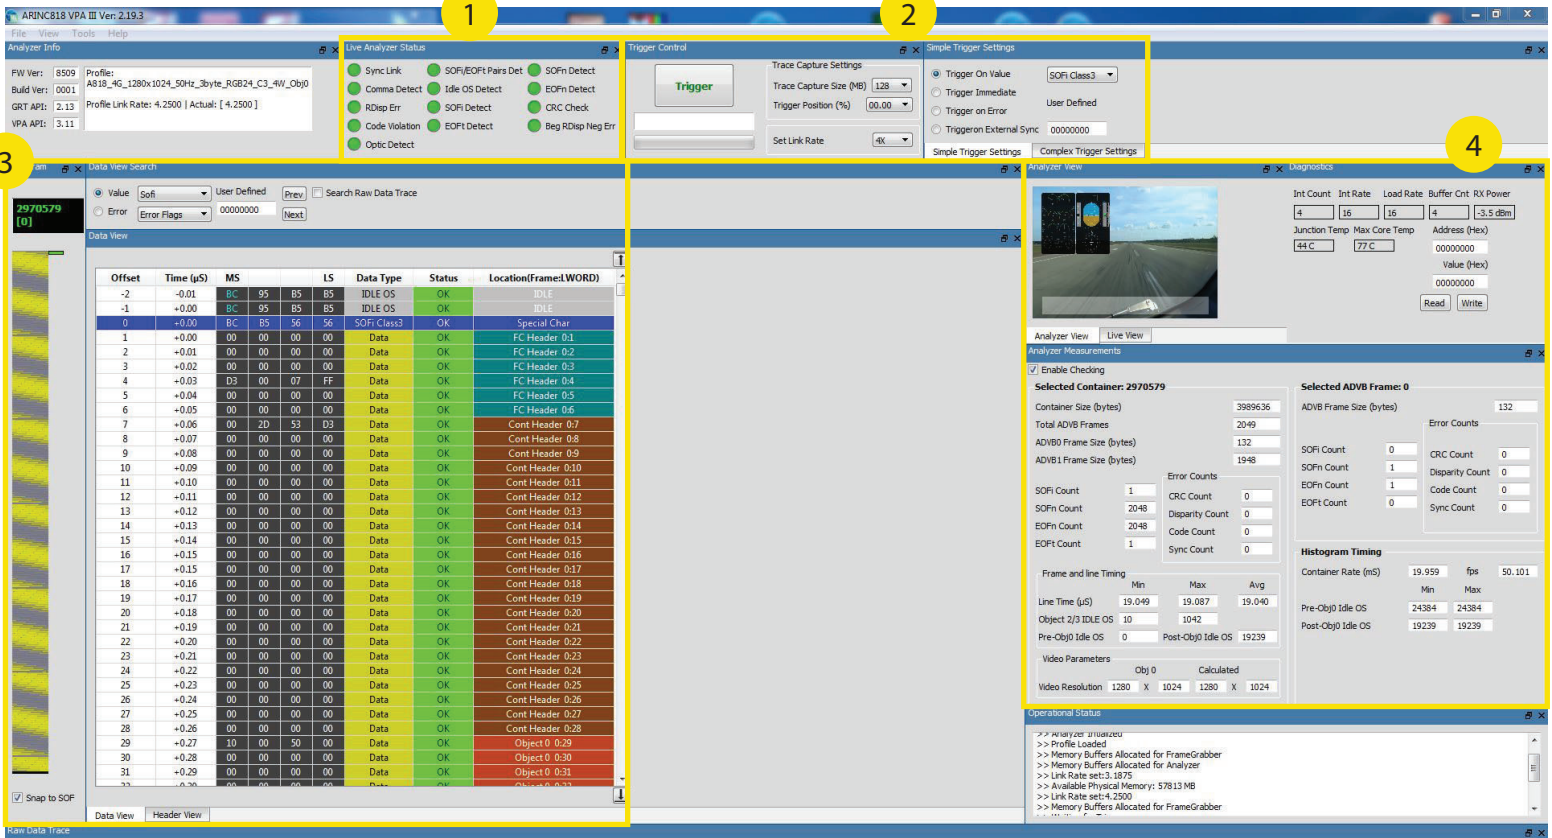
ARINC818 VPA III Ver: 2.19.3

File View Tools Help

1 2 3 4

Analyzer Info

FW Ver: 8509 Profile: A818_4G_1280x1024_50Hz_3byte_RGB24_C3_4W_Obj0
Build Ver: 0001
GRT API: 2.13 Profile Link Rate: 4.2500 | Actual: [ 4.2500 ]
VPA API: 3.11

Live Analyzer Status

Sync Link
Comma Detect
RDisp Err
Code Violation
Optic Detect
SOFi/EOFt Pairs Det
Idle OS Detect
SOFi Detect
EOFt Detect
SOFn Detect
EOFn Detect
CRC Check
Beg RDisp Neg Err

Trigger Control

Trigger

Trace Capture Settings
Trace Capture Size (MB) 128
Trigger Position (%) 00.00
Set Link Rate 4X

Simple Trigger Settings

Trigger On Value SOFi Class3
Trigger Immediate
Trigger on Error User Defined
Triggeron External Sync 00000000

Simple Trigger Settings | Complex Trigger Settings

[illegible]am
2970579 [0]
Snap to SOF

Data View Search

Value Sofi User Defined Prev Search Raw Data Trace
Error Error Flags 00000000 Next

Data View

| Offset | Time (μS) | MS | | | LS | Data Type | Status | Location(Frame:LWORD) |
|---|---|---|---|---|---|---|---|---|
| -2 | -0.01 | BC | 95 | B5 | B5 | IDLE OS | OK | IDLE |
| -1 | +0.00 | BC | 95 | B5 | B5 | IDLE OS | OK | IDLE |
| 0 | +0.00 | BC | B5 | 56 | 56 | SOFi Class3 | OK | Special Char |
| 1 | +0.00 | 00 | 00 | 00 | 00 | Data | OK | FC Header 0:1 |
| 2 | +0.01 | 00 | 00 | 00 | 00 | Data | OK | FC Header 0:2 |
| 3 | +0.02 | 00 | 00 | 00 | 00 | Data | OK | FC Header 0:3 |
| 4 | +0.03 | D3 | 00 | 07 | FF | Data | OK | FC Header 0:4 |
| 5 | +0.04 | 00 | 00 | 00 | 00 | Data | OK | FC Header 0:5 |
| 6 | +0.05 | 00 | 00 | 00 | 00 | Data | OK | FC Header 0:6 |
| 7 | +0.06 | 00 | 2D | 53 | D3 | Data | OK | Cont Header 0:7 |
| 8 | +0.07 | 00 | 00 | 00 | 00 | Data | OK | Cont Header 0:8 |
| 9 | +0.08 | 00 | 00 | 00 | 00 | Data | OK | Cont Header 0:9 |
| 10 | +0.09 | 00 | 00 | 00 | 00 | Data | OK | Cont Header 0:10 |
| 11 | +0.10 | 00 | 00 | 00 | 00 | Data | OK | Cont Header 0:11 |
| 12 | +0.11 | 00 | 00 | 00 | 00 | Data | OK | Cont Header 0:12 |
| 13 | +0.12 | 00 | 00 | 00 | 00 | Data | OK | Cont Header 0:13 |
| 14 | +0.13 | 00 | 00 | 00 | 00 | Data | OK | Cont Header 0:14 |
| 15 | +0.14 | 00 | 00 | 00 | 00 | Data | OK | Cont Header 0:15 |
| 16 | +0.15 | 00 | 00 | 00 | 00 | Data | OK | Cont Header 0:16 |
| 17 | +0.15 | 00 | 00 | 00 | 00 | Data | OK | Cont Header 0:17 |
| 18 | +0.16 | 00 | 00 | 00 | 00 | Data | OK | Cont Header 0:18 |
| 19 | +0.17 | 00 | 00 | 00 | 00 | Data | OK | Cont Header 0:19 |
| 20 | +0.18 | 00 | 00 | 00 | 00 | Data | OK | Cont Header 0:20 |
| 21 | +0.19 | 00 | 00 | 00 | 00 | Data | OK | Cont Header 0:21 |
| 22 | +0.20 | 00 | 00 | 00 | 00 | Data | OK | Cont Header 0:22 |
| 23 | +0.21 | 00 | 00 | 00 | 00 | Data | OK | Cont Header 0:23 |
| 24 | +0.22 | 00 | 00 | 00 | 00 | Data | OK | Cont Header 0:24 |
| 25 | +0.23 | 00 | 00 | 00 | 00 | Data | OK | Cont Header 0:25 |
| 26 | +0.24 | 00 | 00 | 00 | 00 | Data | OK | Cont Header 0:26 |
| 27 | +0.25 | 00 | 00 | 00 | 00 | Data | OK | Cont Header 0:27 |
| 28 | +0.26 | 00 | 00 | 00 | 00 | Data | OK | Cont Header 0:28 |
| 29 | +0.27 | 10 | 00 | 50 | 00 | Data | OK | Object 0 0:29 |
| 30 | +0.28 | 00 | 00 | 00 | 00 | Data | OK | Object 0 0:30 |
| 31 | +0.29 | 00 | 00 | 00 | 00 | Data | OK | Object 0 0:31 |

Data View | Header View

Analyzer View

Analyzer View | Live View

Diagnostics

Int Count 4 | Int Rate 16 | Load Rate 16 | Buffer Cnt 4 | RX Power -3.5 dBm
Junction Temp 44 C | Max Core Temp 77 C
Address (Hex) 00000000
Value (Hex) 00000000
Read Write

Analyzer Measurements

Enable Checking

Selected Container: 2970579
Container Size (bytes) 3989636
Total ADVB Frames 2049
ADVB0 Frame Size (bytes) 132
ADVB1 Frame Size (bytes) 1948
SOFi Count 1
SOFn Count 2048
EOFn Count 2048
EOFt Count 1
Error Counts
CRC Count 0
Disparity Count 0
Code Count 0
Sync Count 0

Frame and line Timing
Min Max Avg
Line Time (μS) 19.049 19.087 19.040
Object 2/3 IDLE OS 10 1042
Pre-Obj0 Idle OS 0 Post-Obj0 Idle OS 19239

Video Parameters
Obj 0 Calculated
Video Resolution 1280 X 1024 1280 X 1024

Selected ADVB Frame: 0
ADVB Frame Size (bytes) 132
SOFi Count 0
SOFn Count 1
EOFn Count 1
EOFt Count 0
Error Counts
CRC Count 0
Disparity Count 0
Code Count 0
Sync Count 0

Histogram Timing
Container Rate (mS) 19.959 fps 50.101
Min Max
Pre-Obj0 Idle OS 24384 24384
Post-Obj0 Idle OS 19239 19239

Operational Status

>> Analyzer Initialized
>> Profile Loaded
>> Memory Buffers Allocated for FrameGrabber
>> Memory Buffers Allocated for Analyzer
>> Link Rate set:3.1875
>> Available Physical Memory: 57813 MB
>> Link Rate set:4.2500
>> Memory Buffers Allocated for FrameGrabber

Raw Data Trace